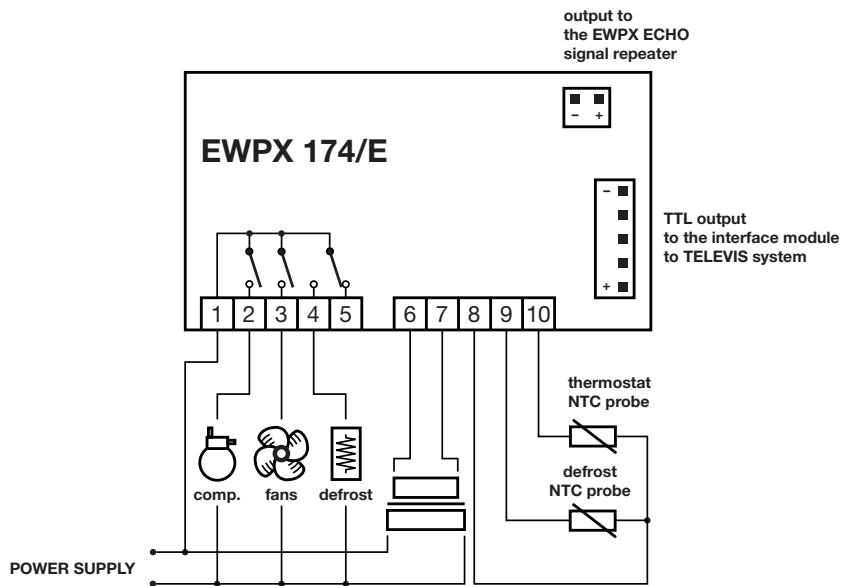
output to
the EWPX ECHO
signal repeater

– +

EWPX 174/E

–

+

TTL output
to the interface module
to TELEVIS system

1 2 3 4 5

6 7 8 9 10

thermostat
NTC probe

defrost
NTC probe

comp. fans defrost

POWER SUPPLY